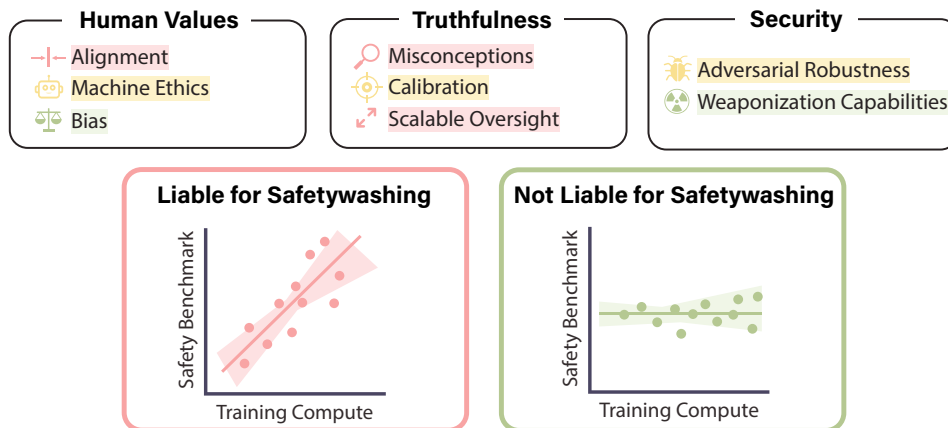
Human Values
Alignment
Machine Ethics
Bias

Truthfulness
Misconceptions
Calibration
Scalable Oversight

Security
Adversarial Robustness
Weaponization Capabilities

Liable for Safetywashing
Safety Benchmark
Training Compute

Not Liable for Safetywashing
Safety Benchmark
Training Compute